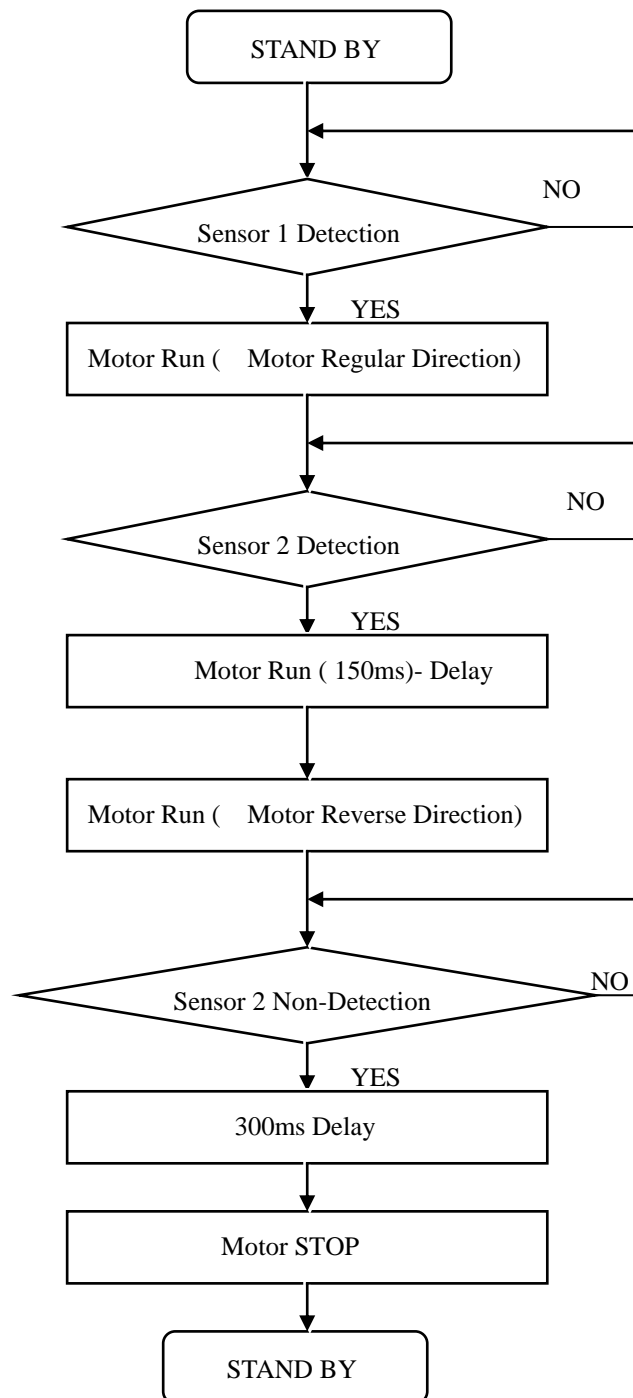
STAND BY

NO

Sensor 1 Detection

YES

Motor Run ( Motor Regular Direction)

NO

Sensor 2 Detection

YES

Motor Run ( 150ms)- Delay

Motor Run ( Motor Reverse Direction)

NO

Sensor 2 Non-Detection

YES

300ms Delay

Motor STOP

STAND BY